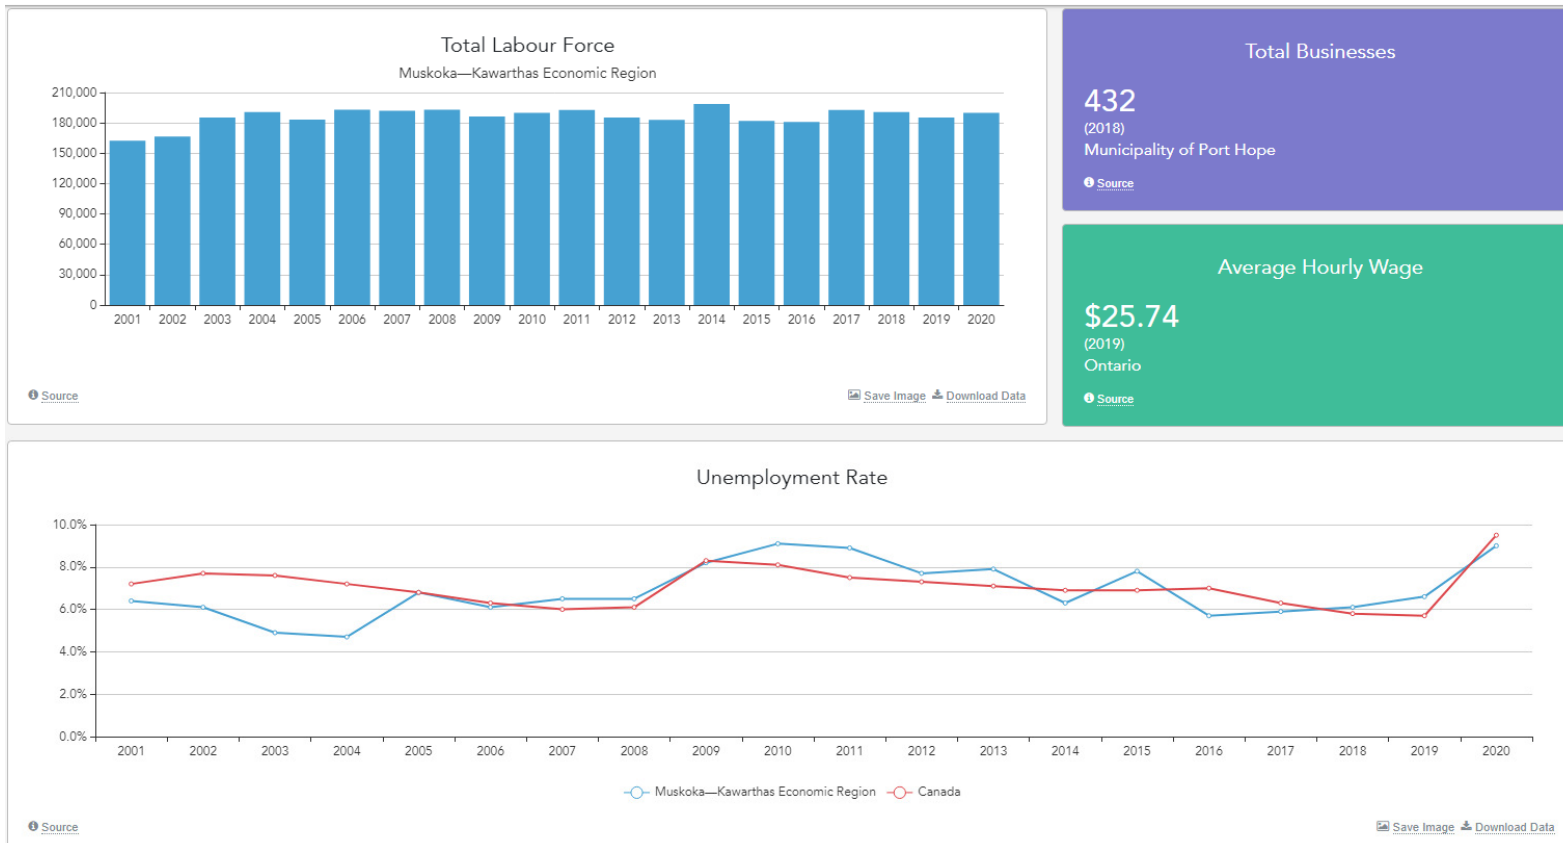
Total Labour Force
Muskoka—Kawarthas Economic Region

210,000
180,000
150,000
120,000
90,000
60,000
30,000
0

2001 2002 2003 2004 2005 2006 2007 2008 2009 2010 2011 2012 2013 2014 2015 2016 2017 2018 2019 2020

Source

Save Image Download Data

Total Businesses

432
(2018)
Municipality of Port Hope

Source

Average Hourly Wage

$25.74
(2019)
Ontario

Source

Unemployment Rate

10.0%
8.0%
6.0%
4.0%
2.0%
0.0%

2001 2002 2003 2004 2005 2006 2007 2008 2009 2010 2011 2012 2013 2014 2015 2016 2017 2018 2019 2020

Muskoka—Kawarthas Economic Region Canada

Source

Save Image Download Data